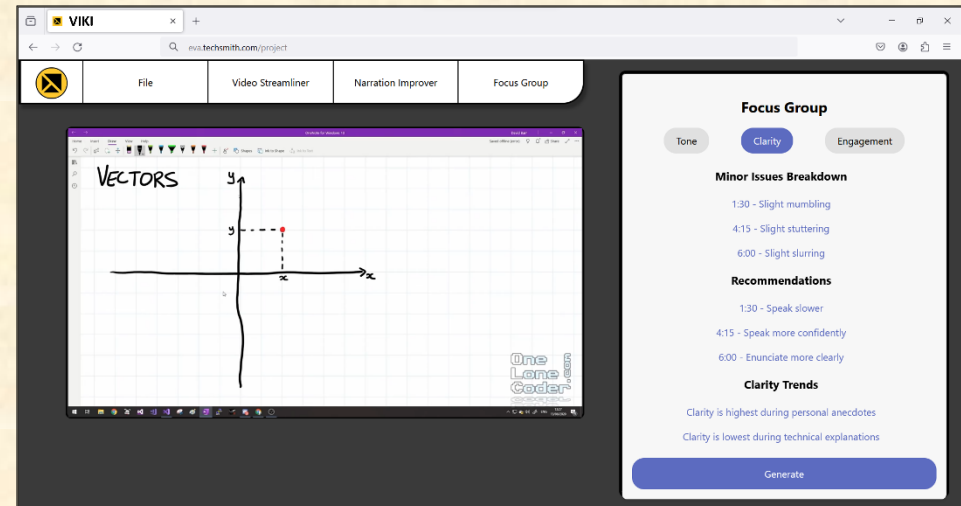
VIKI

eva.techsmith.com/project

File
Video Streamliner
Narration Improver
Focus Group

VECTORS
y
y
x
x

One
Lone
Coder
.com

Focus Group

Tone
Clarity
Engagement

Minor Issues Breakdown

1:30 - Slight mumbling
4:15 - Slight stuttering
6:00 - Slight slurring

Recommendations

1:30 - Speak slower
4:15 - Speak more confidently
6:00 - Enunciate more clearly

Clarity Trends

Clarity is highest during personal anecdotes
Clarity is lowest during technical explanations

Generate